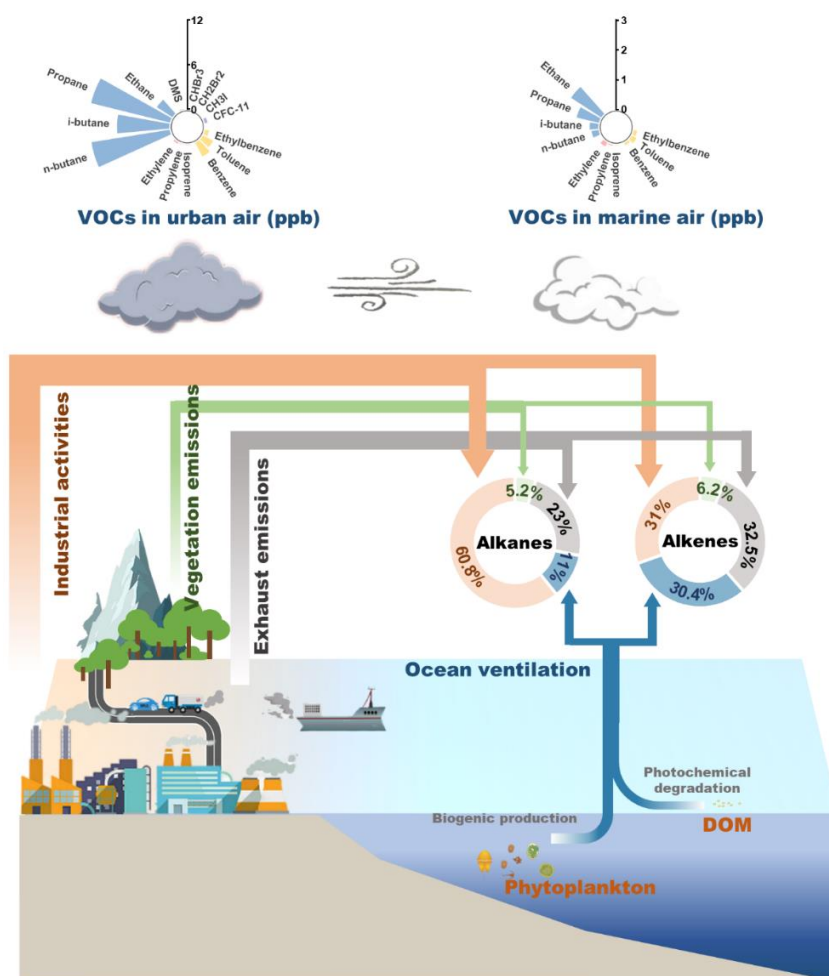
12
6
0
Propane
Ethane
DMS
CHBr3
CH2Br2
CH3I
CFC-11
i-butane
n-butane
Ethylene
Propylene
Isoprene
Benzene
Toluene
Ethylbenzene
VOCs in urban air (ppb)

3
2
1
0
Ethane
Propane
i-butane
n-butane
Ethylene
Propylene
Isoprene
Benzene
Toluene
Ethylbenzene
VOCs in marine air (ppb)

Industrial activities
Vegetation emissions
Exhaust emissions

5.2%
23%
Alkanes
60.8%
11%

6.2%
31%
Alkenes
32.5%
30.4%

Ocean ventilation
Photochemical degradation
Biogenic production
DOM
Phytoplankton